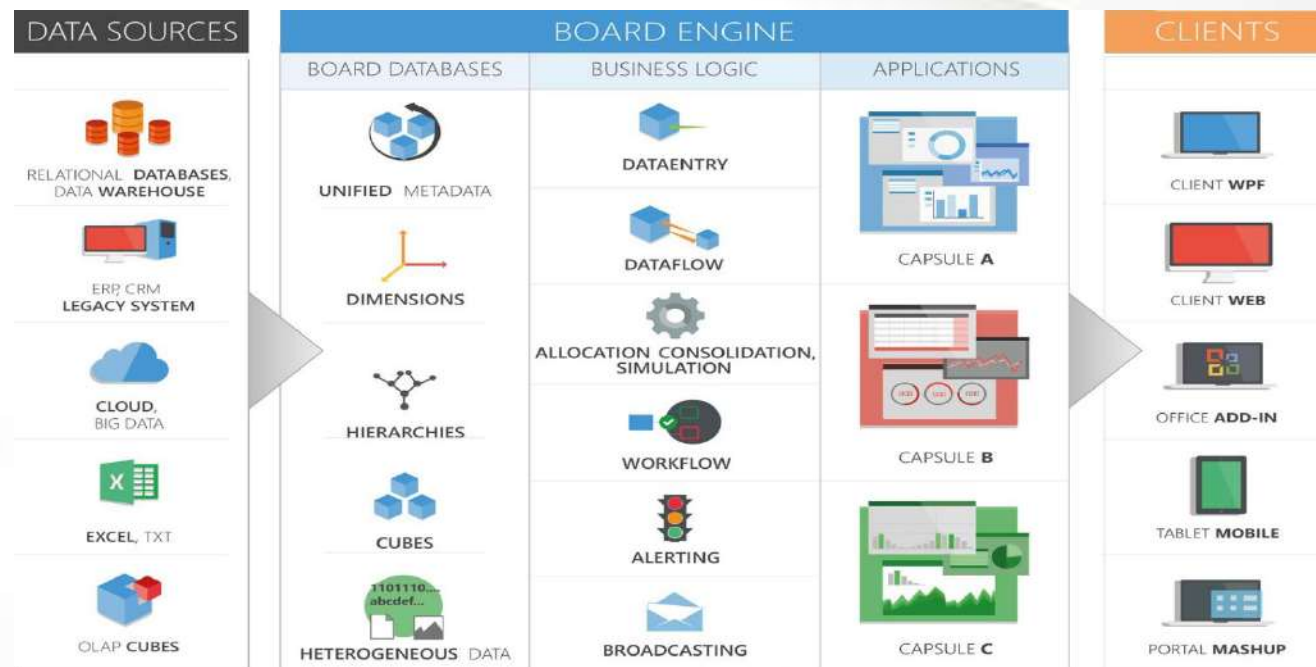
DATA SOURCES

RELATIONAL DATABASES, DATA WAREHOUSE

ERP, CRM LEGACY SYSTEM

CLOUD, BIG DATA

X

EXCEL, TXT

OLAP CUBES

BOARD ENGINE

BOARD DATABASES

UNIFIED METADATA

DIMENSIONS

HIERARCHIES

CUBES

1101110... abcdef...

HETEROGENEOUS DATA

BUSINESS LOGIC

DATAENTRY

DATAFLOW

ALLOCATION CONSOLIDATION, SIMULATION

WORKFLOW

ALERTING

BROADCASTING

APPLICATIONS

CAPSULE A

CAPSULE B

CAPSULE C

CLIENTS

CLIENT WPF

CLIENT WEB

OFFICE ADD-IN

TABLET MOBILE

PORTAL MASHUP